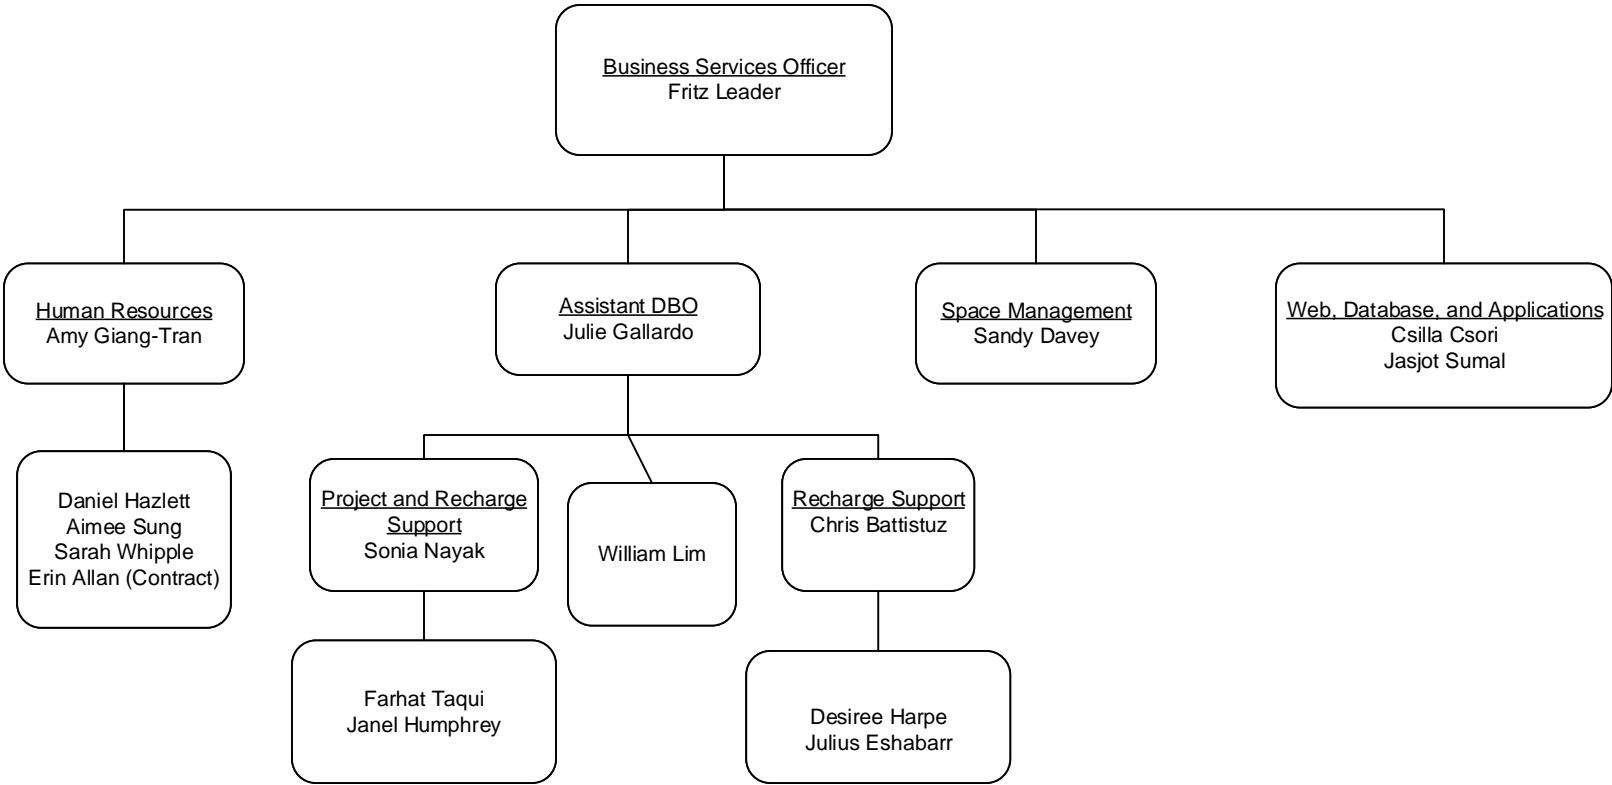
Business Services Officer
Fritz Leader

Human Resources
Amy Giang-Tran

Assistant DBO
Julie Gallardo

Space Management
Sandy Davey

Web, Database, and Applications
Csilla Csori
Jasjot Sumal

Daniel Hazlett
Aimee Sung
Sarah Whipple
Erin Allan (Contract)

Project and Recharge Support
Sonia Nayak

William Lim

Recharge Support
Chris Battistuz

Farhat Taqui
Janel Humphrey

Desiree Harpe
Julius Eshabarr